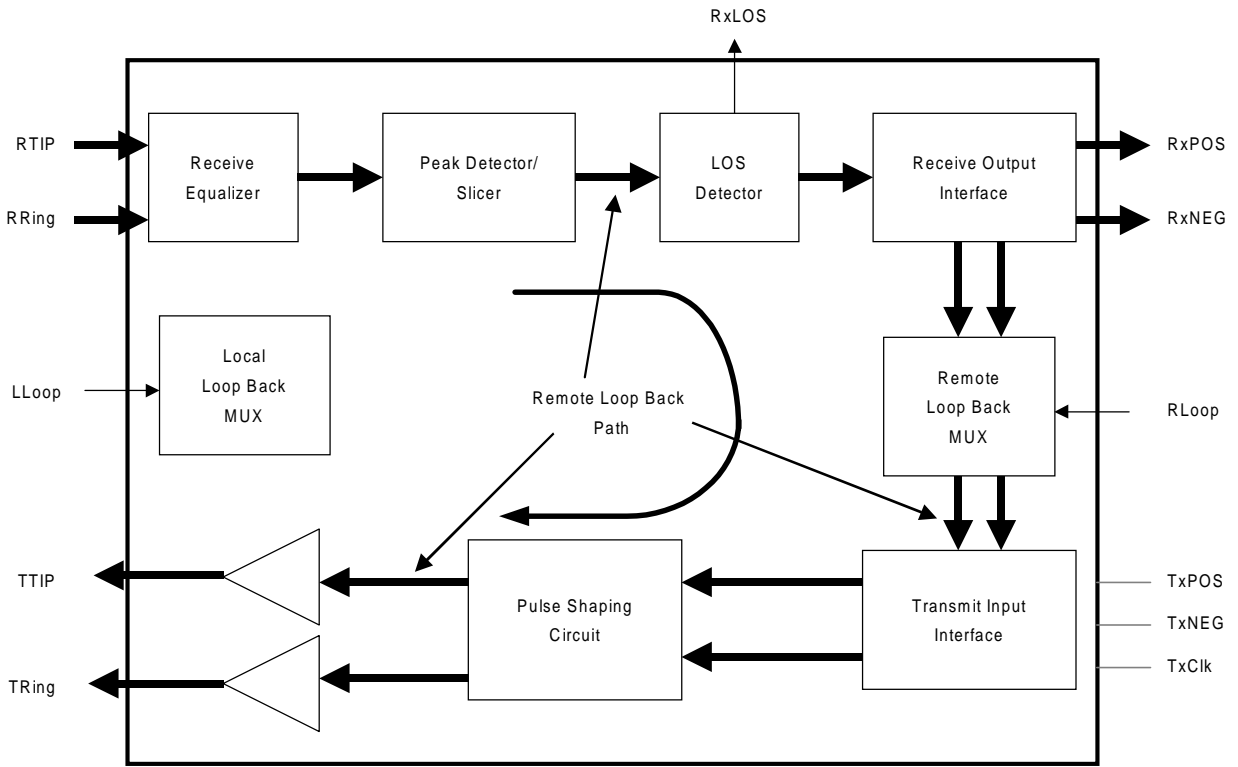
RxLOS

RTIP

RRing

Receive Equalizer

Peak Detector/ Slicer

LOS Detector

Receive Output Interface

RxPOS

RxNEG

LLoop

Local Loop Back MUX

Remote Loop Back Path

Remote Loop Back MUX

RLoop

TTIP

TRing

Pulse Shaping Circuit

Transmit Input Interface

TxPOS

TxNEG

TxClk